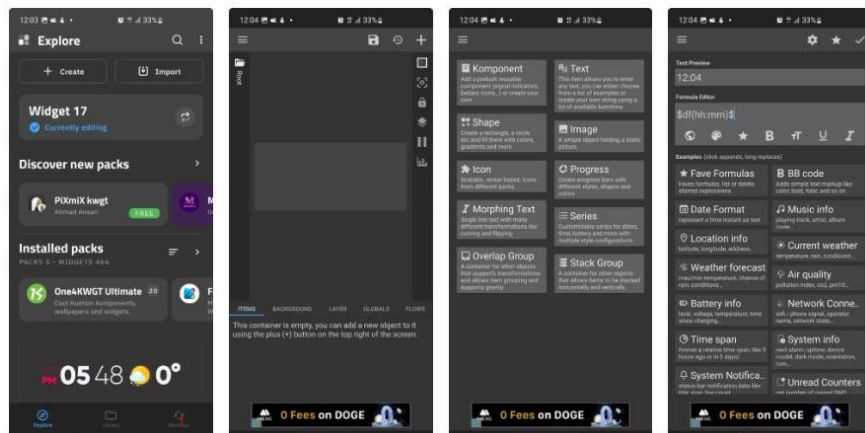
12:03 33%

Explore

+ Create

Import

Widget 17

Currently editing

Discover new packs

PiXmiX kwgt

Ahmad Ansari

FREE

M

Installed packs

PACKS 5 • WIDGETS 466

One4KWGT Ultimate 20

Cool Kustom komponents, wallpapers and widgets.

PM 05 48 0°

Explore

12:04 33%

Root

ITEMS BACKGROUND LAYER GLOBALS FLOWS

This container is empty, you can add a new object to it using the plus (+) button on the top right of the screen.

0 Fees on DOGE

12:04 33%

Komponent

Add a prebuilt reusable component (signal indicator, battery icons...) or create your own

Text

This item allows you to enter any text, you can either choose from a list of examples or create your own string using a lot of available functions

Shape

Create a rectangle, a circle etc and fill them with colors, gradients and more

Image

A simple object holding a static picture

Icon

Scalable, vector based, icons from different packs

Progress

Create progress bars with different styles, shapes and colors

Morphing Text

Simple line text with many different transformations like curving and flipping

Series

Customizable series for dates, time, battery and more with multiple style configurations

Overlap Group

A container for other objects that supports transformations and allows item grouping and supports gravity

Stack Group

A container for other objects that allows items to be stacked horizontally and vertically

0 Fees on DOGE

12:04 33%

Text Preview

12:04

Formula Editor

$df(hh:mm)$

B U

Examples (click appends, long replaces)

Fave Formulas

Faves formulas, list or delete starred expressions

BB code

Adds simple text markup like colors bold, italic and so on

Date Format

represent a time instant as text

Music info

playing track, artist, album cover...

Location info

latitude, longitude, address...

Current weather

temperature, rain, conditions...

Weather forecast

max/min temperature, chance of rain, conditions...

Air quality

pollution index, co2, pm10...

Battery info

level, voltage, temperature, time since charging...

Network Conne...

wifi / phone signal, operator name, network state...

Time span

format a relative time span, like 3 hours ago or in 3 days

System info

next alarm, uptime, device model, dark mode, orientation, rom...

System Notifica...

status bar notification data like title, text, count

Unread Counters

get number of unread SMS

0 Fees on DOGE